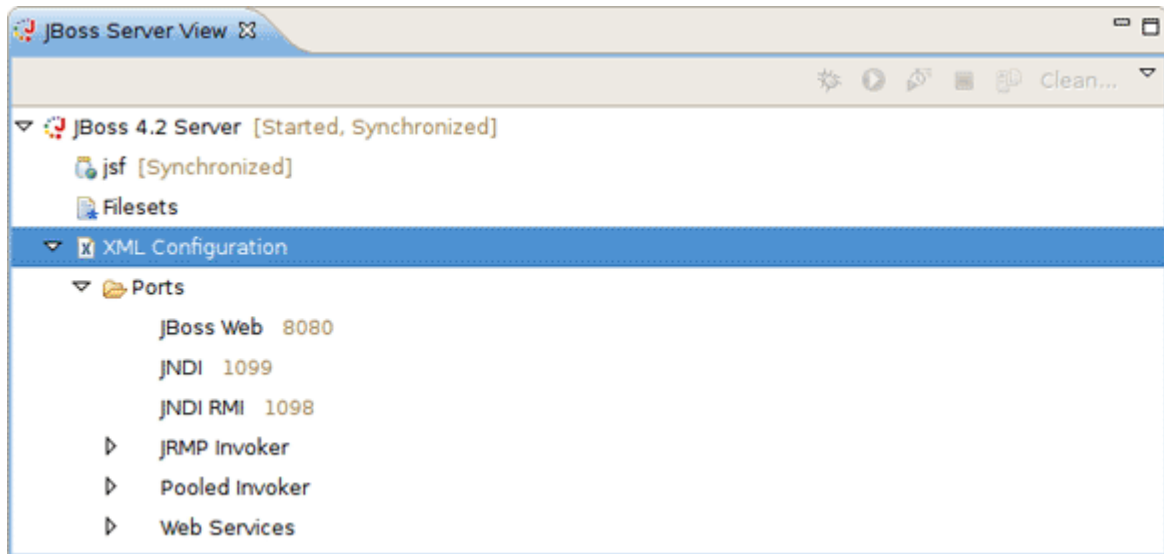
JBoss Server View ☒

Clean...

JBoss 4.2 Server [Started, Synchronized]

jsf [Synchronized]

Filesets

XML Configuration

Ports

JBoss Web 8080

JNDI 1099

JNDI RMI 1098

JRMP Invoker

Pooled Invoker

Web Services